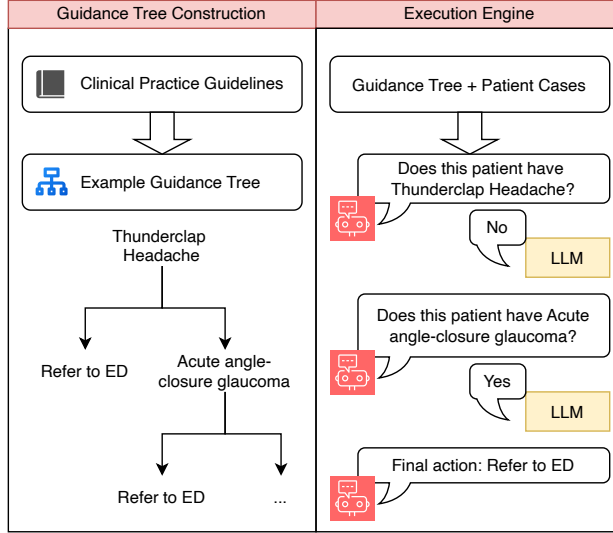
Guidance Tree Construction

Clinical Practice Guidelines

Example Guidance Tree

Thunderclap Headache

Refer to ED

Acute angle-closure glaucoma

Refer to ED

...

Execution Engine

Guidance Tree + Patient Cases

Does this patient have Thunderclap Headache?

No

LLM

Does this patient have Acute angle-closure glaucoma?

Yes

LLM

Final action: Refer to ED